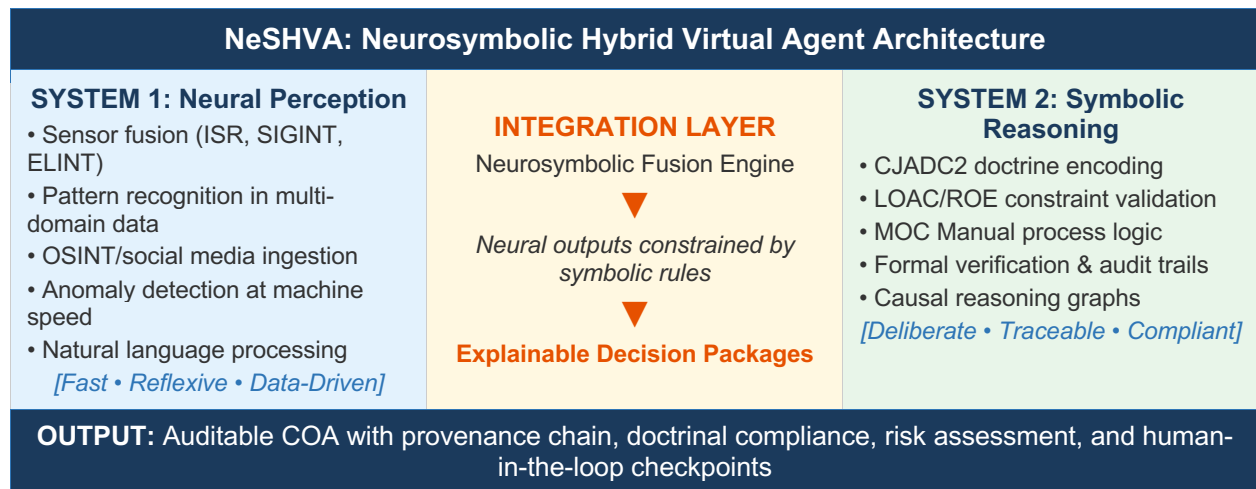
NeSHVA: Neurosymbolic Hybrid Virtual Agent Architecture

SYSTEM 1: Neural Perception

• Sensor fusion (ISR, SIGINT, ELINT)
• Pattern recognition in multi-domain data
• OSINT/social media ingestion
• Anomaly detection at machine speed
• Natural language processing

[Fast • Reflexive • Data-Driven]

INTEGRATION LAYER

Neurosymbolic Fusion Engine

Neural outputs constrained by symbolic rules

Explainable Decision Packages

SYSTEM 2: Symbolic Reasoning

• CJADC2 doctrine encoding
• LOAC/ROE constraint validation
• MOC Manual process logic
• Formal verification & audit trails
• Causal reasoning graphs

[Deliberate • Traceable • Compliant]

OUTPUT: Auditable COA with provenance chain, doctrinal compliance, risk assessment, and human-in-the-loop checkpoints